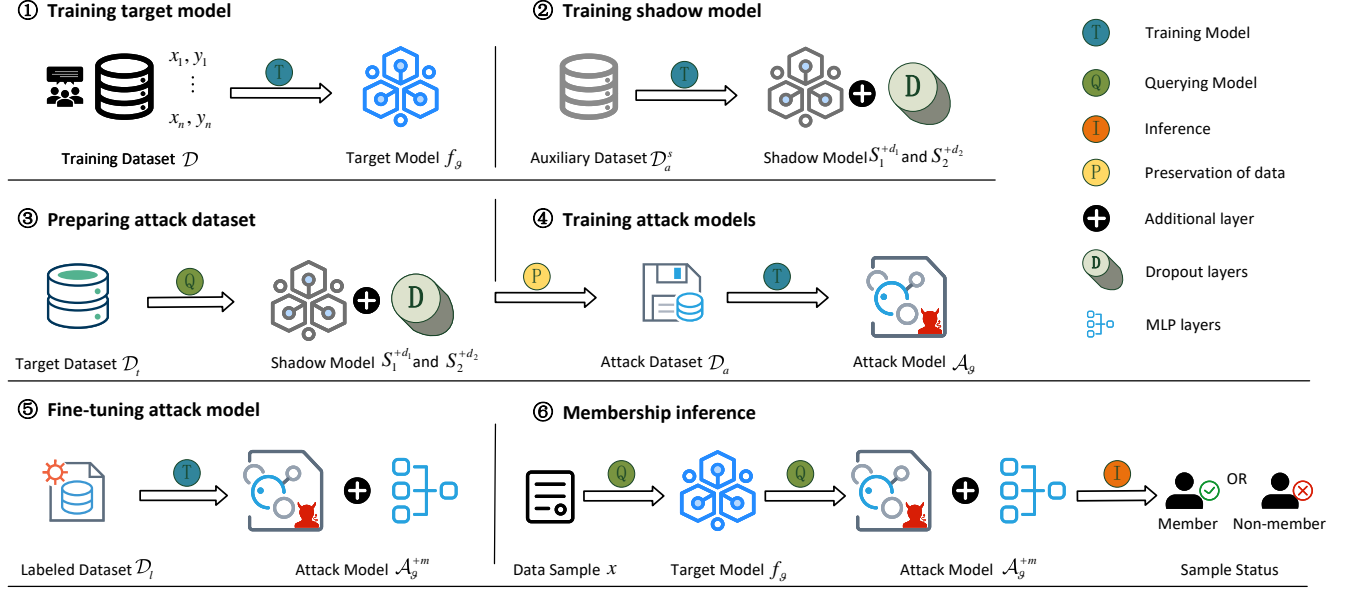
① Training target model

$x_1, y_1$
$\vdots$
$x_n, y_n$

T

Training Dataset $\mathcal{D}$

Target Model $f_\vartheta$

② Training shadow model

T

D

Auxiliary Dataset $\mathcal{D}_a^s$

Shadow Model $S_1^{+d_1}$ and $S_2^{+d_2}$

T Training Model

Q Querying Model

I Inference

P Preservation of data

Additional layer

D Dropout layers

MLP layers

③ Preparing attack dataset

Q

D

Target Dataset $\mathcal{D}_t$

Shadow Model $S_1^{+d_1}$ and $S_2^{+d_2}$

④ Training attack models

P

T

Attack Dataset $\mathcal{D}_a$

Attack Model $\mathcal{A}_\vartheta$

⑤ Fine-tuning attack model

T

Labeled Dataset $\mathcal{D}_l$

Attack Model $\mathcal{A}_\vartheta^{+m}$

⑥ Membership inference

Q

Q

I

OR

Member

Non-member

Data Sample $x$

Target Model $f_\vartheta$

Attack Model $\mathcal{A}_\vartheta^{+m}$

Sample Status